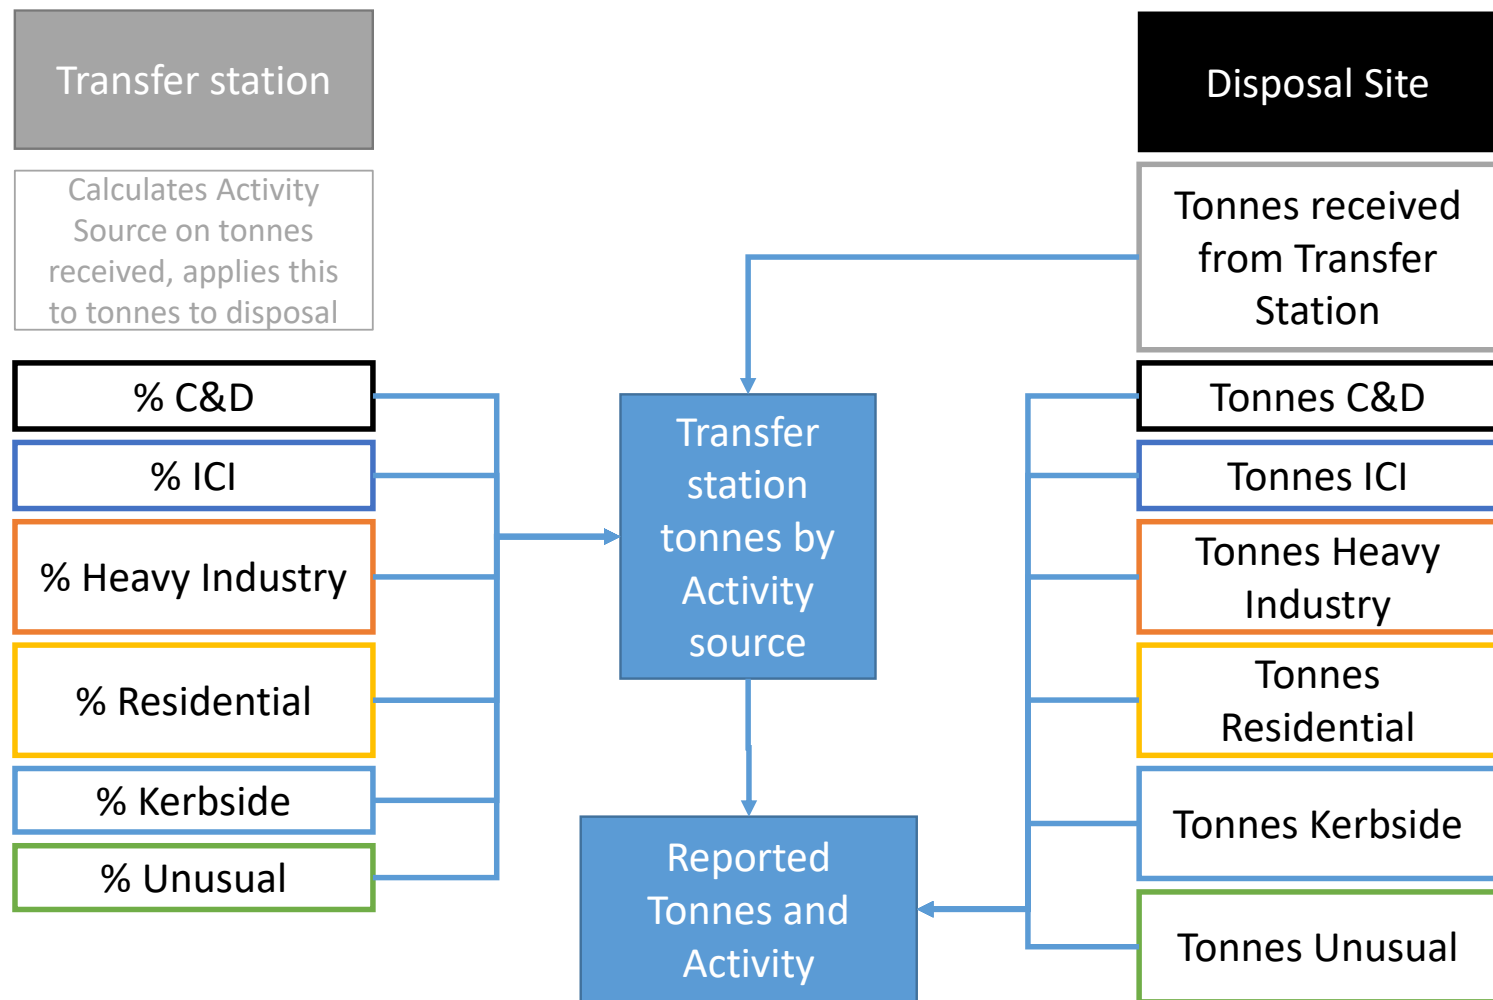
Transfer station

Calculates Activity Source on tonnes received, applies this to tonnes to disposal

% C&D

% ICI

% Heavy Industry

% Residential

% Kerbside

% Unusual

Transfer station tonnes by Activity source

Reported Tonnes and Activity

Disposal Site

Tonnes received from Transfer Station

Tonnes C&D

Tonnes ICI

Tonnes Heavy Industry

Tonnes Residential

Tonnes Kerbside

Tonnes Unusual